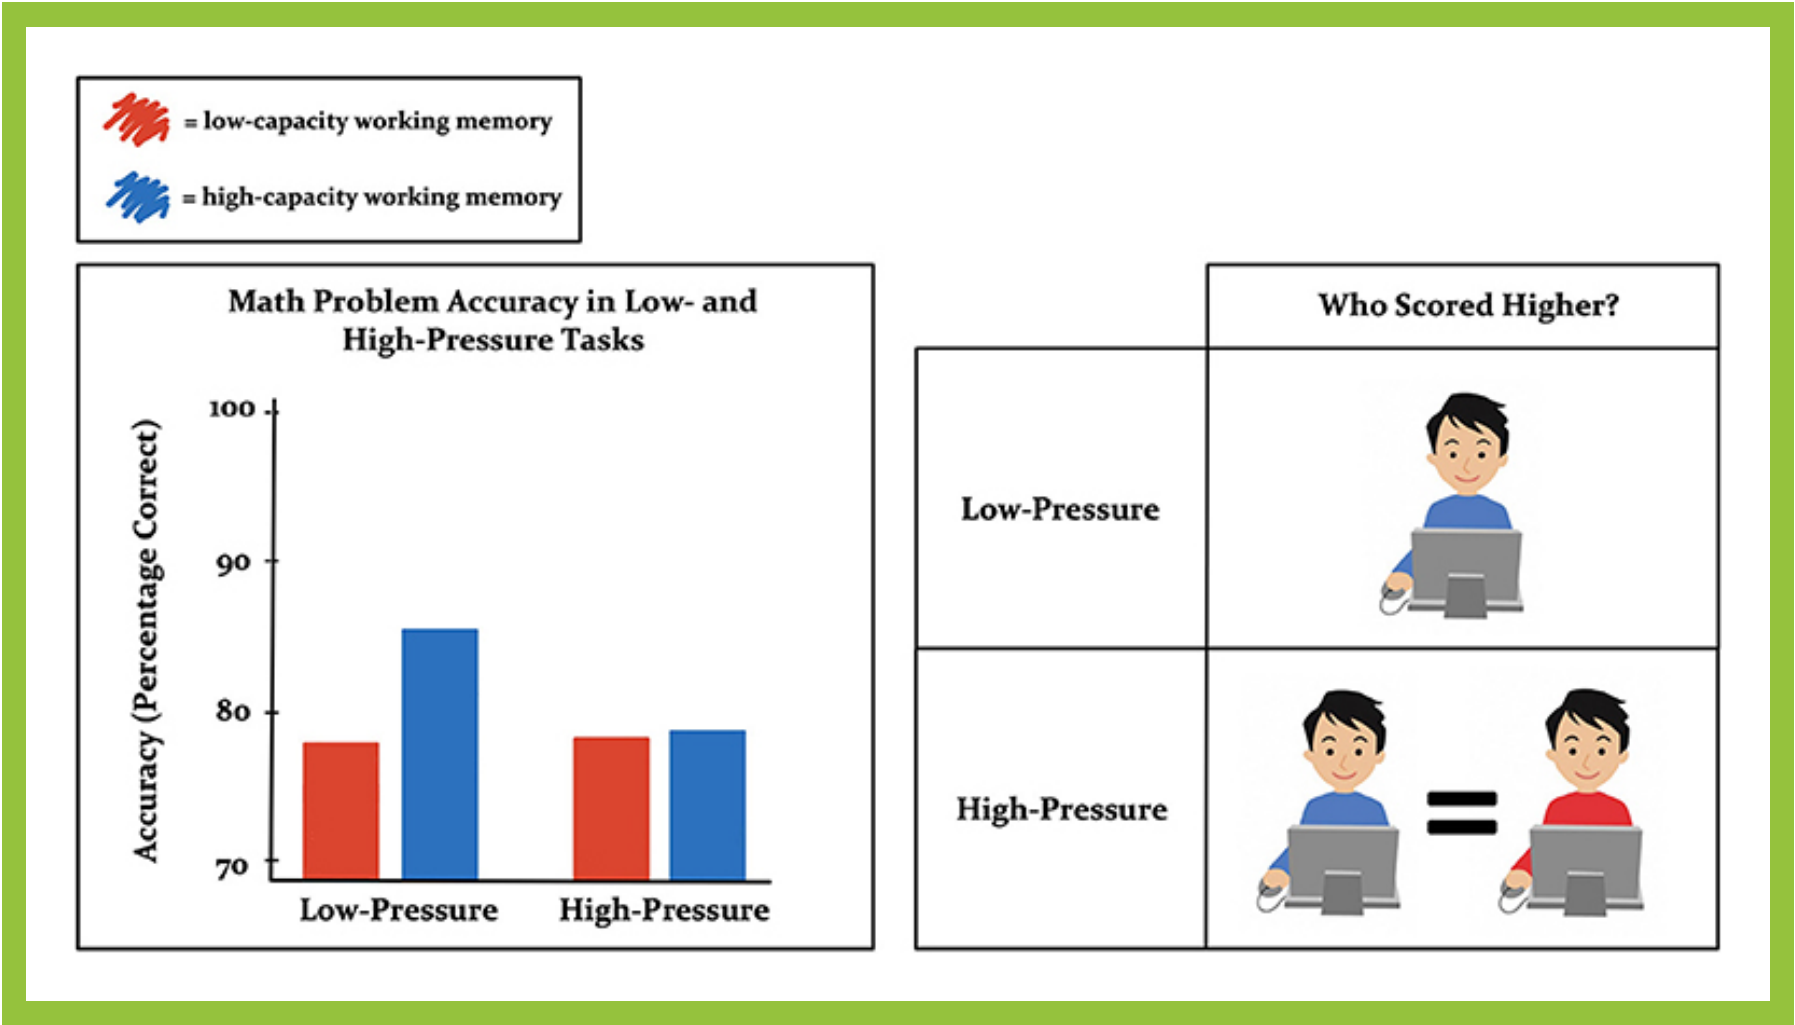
= low-capacity working memory

= high-capacity working memory

Math Problem Accuracy in Low- and High-Pressure Tasks

Accuracy (Percentage Correct)

100

90

80

70

Low-Pressure

High-Pressure

| | Who Scored Higher? |
|---|---|
| Low-Pressure | |
| High-Pressure | |